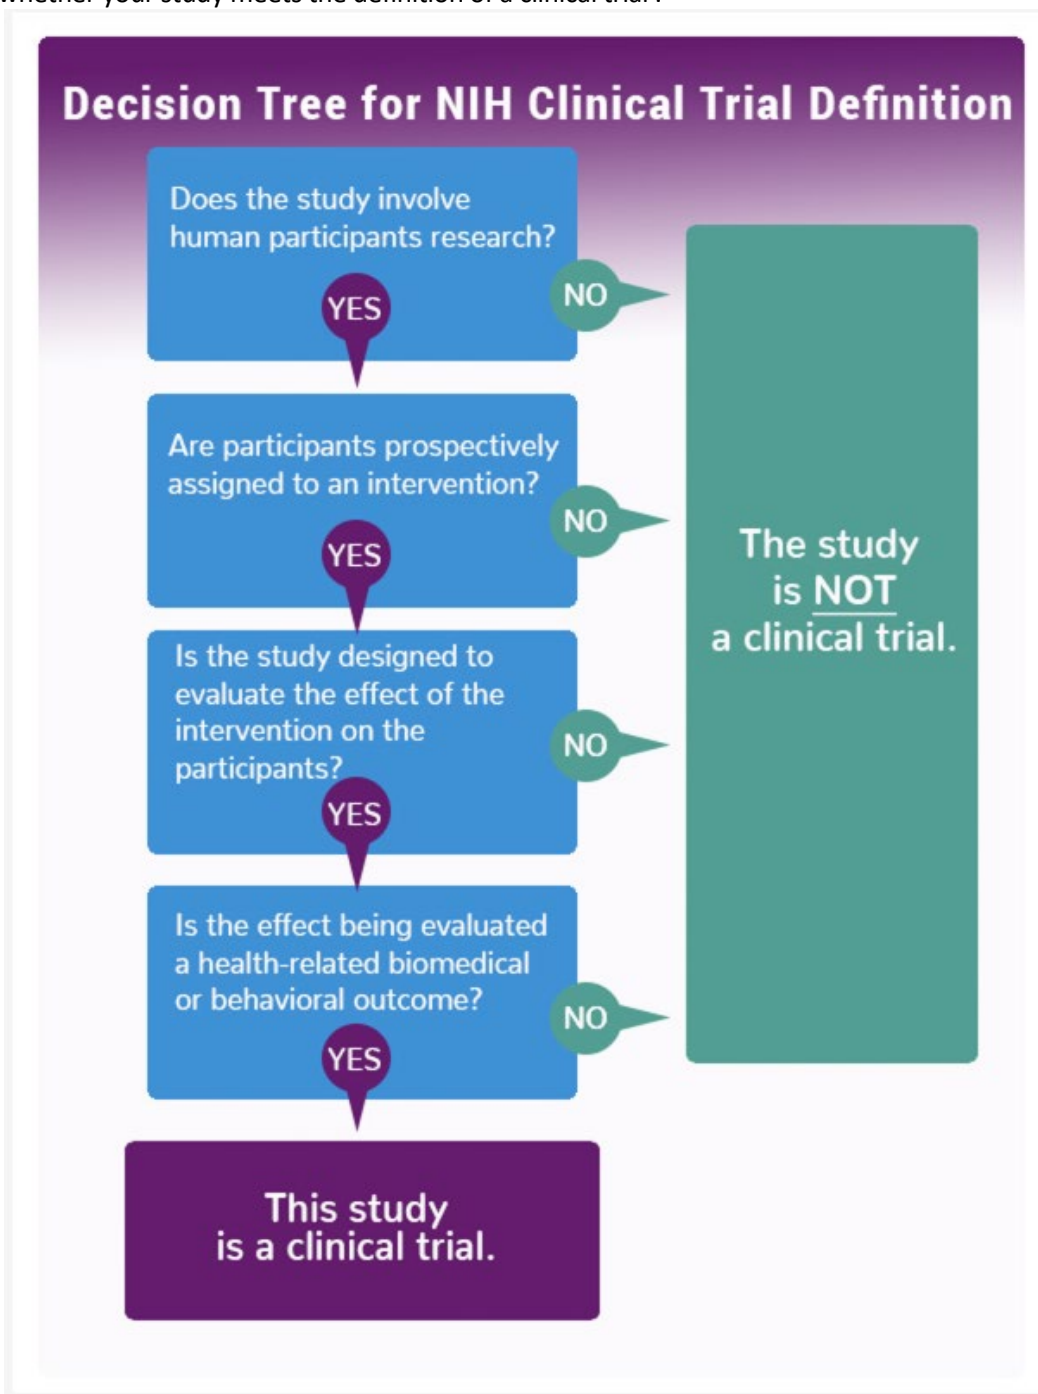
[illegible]

Decision Tree for NIH Clinical Trial Definition

Does the study involve human participants research?

YES

NO

Are participants prospectively assigned to an intervention?

YES

NO

Is the study designed to evaluate the effect of the intervention on the participants?

YES

NO

Is the effect being evaluated a health-related biomedical or behavioral outcome?

YES

NO

The study is NOT a clinical trial.

This study is a clinical trial.